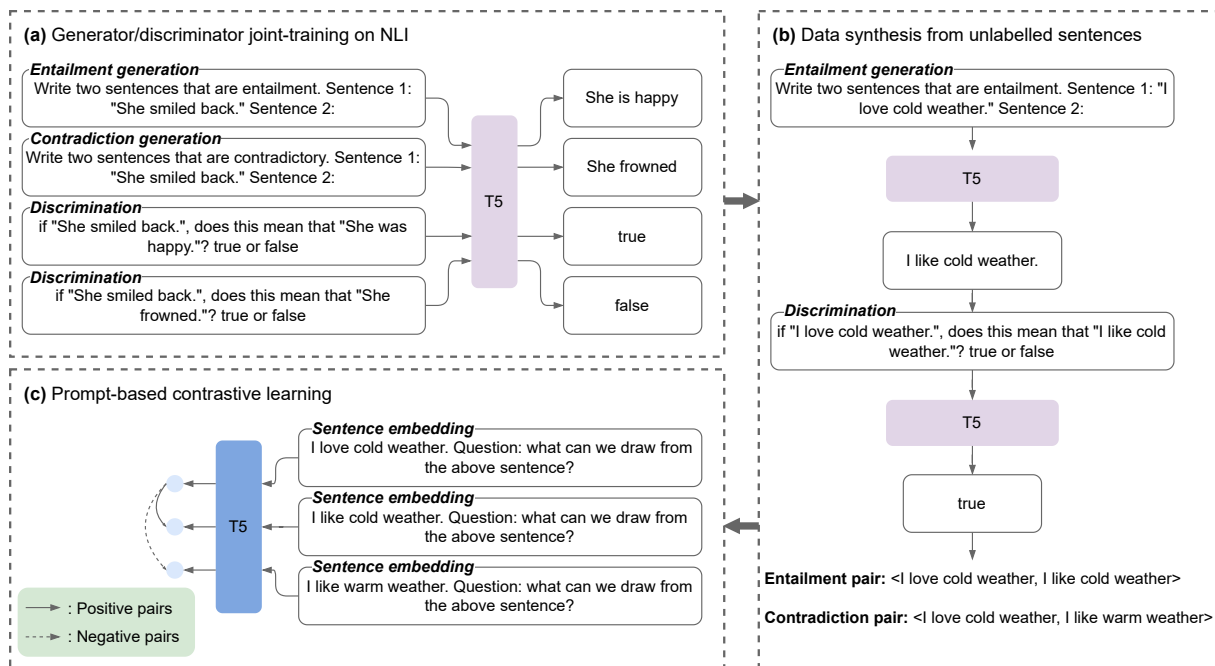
**(a)** Generator/discriminator joint-training on NLI

*Entailment generation*
Write two sentences that are entailment. Sentence 1: "She smiled back." Sentence 2:

*Contradiction generation*
Write two sentences that are contradictory. Sentence 1: "She smiled back." Sentence 2:

*Discrimination*
if "She smiled back.", does this mean that "She was happy."? true or false

*Discrimination*
if "She smiled back.", does this mean that "She frowned."? true or false

T5

She is happy

She frowned

true

false

**(b)** Data synthesis from unlabelled sentences

*Entailment generation*
Write two sentences that are entailment. Sentence 1: "I love cold weather." Sentence 2:

T5

I like cold weather.

*Discrimination*
if "I love cold weather.", does this mean that "I like cold weather."? true or false

T5

true

**Entailment pair:** <I love cold weather, I like cold weather>

**Contradiction pair:** <I love cold weather, I like warm weather>

**(c)** Prompt-based contrastive learning

*Sentence embedding*
I love cold weather. Question: what can we draw from the above sentence?

*Sentence embedding*
I like cold weather. Question: what can we draw from the above sentence?

*Sentence embedding*
I like warm weather. Question: what can we draw from the above sentence?

T5

: Positive pairs
: Negative pairs